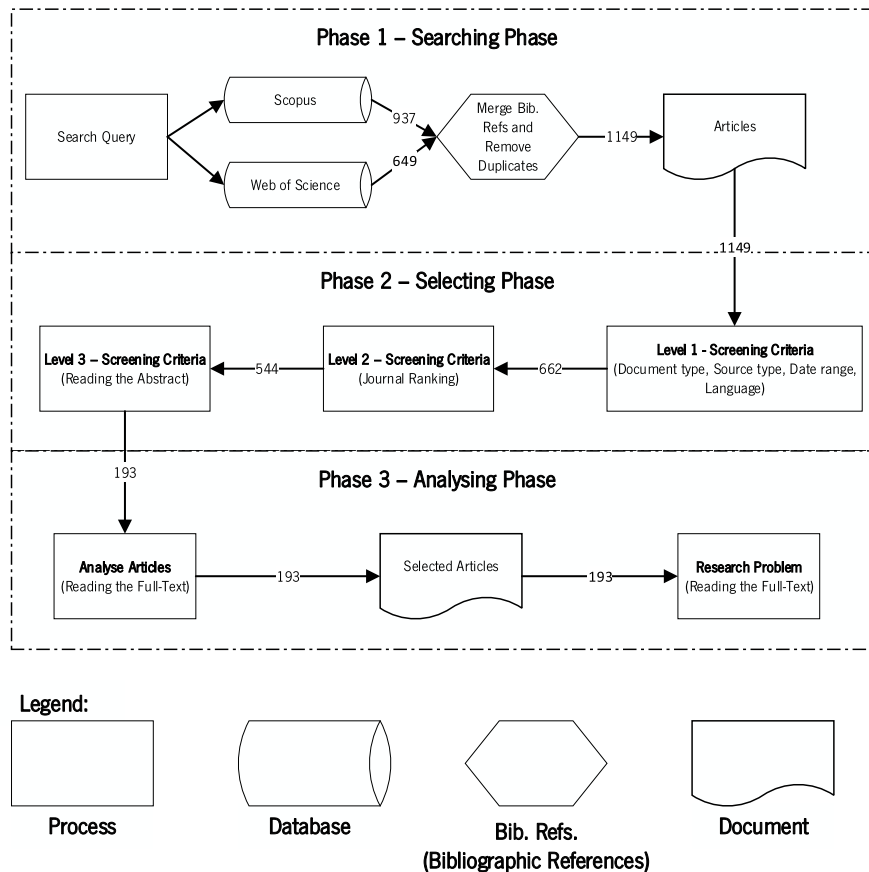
Phase 1 – Searching Phase

Search Query

Scopus

Web of Science

937

649

Merge Bib. Refs and Remove Duplicates

1149

Articles

1149

Phase 2 – Selecting Phase

Level 3 – Screening Criteria
(Reading the Abstract)

544

Level 2 – Screening Criteria
(Journal Ranking)

662

Level 1 - Screening Criteria
(Document type, Source type, Date range, Language)

193

Phase 3 – Analysing Phase

Analyse Articles
(Reading the Full-Text)

193

Selected Articles

193

Research Problem
(Reading the Full-Text)

Legend:

Process

Database

Bib. Refs.
(Bibliographic References)

Document